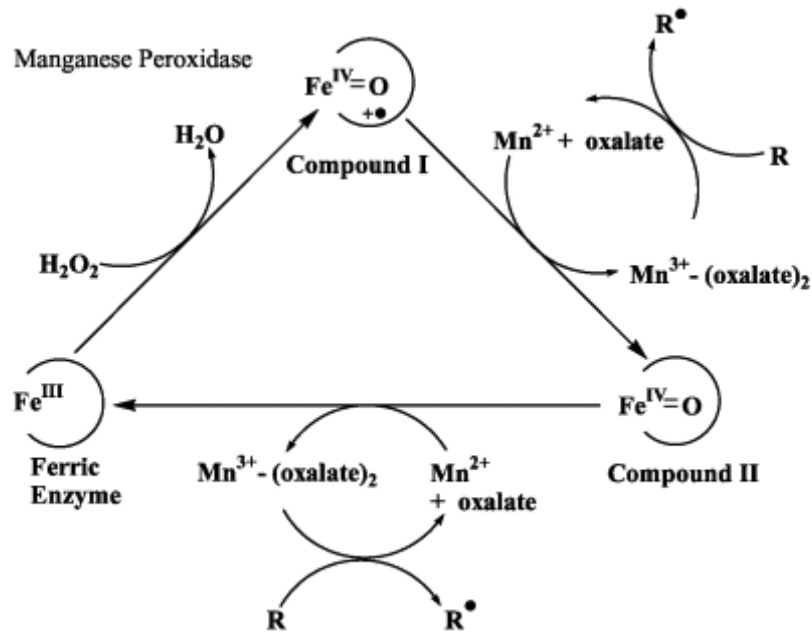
Manganese Peroxidase

$Fe^{IV}=O$
+•
Compound I

$R^{\bullet}$

$Mn^{2+}$ + oxalate

R

$H_2O$

$H_2O_2$

$Mn^{3+}$- (oxalate)$_2$

$Fe^{III}$

Ferric Enzyme

$Fe^{IV}=O$

Compound II

$Mn^{3+}$- (oxalate)$_2$

$Mn^{2+}$
+ oxalate

R

$R^{\bullet}$